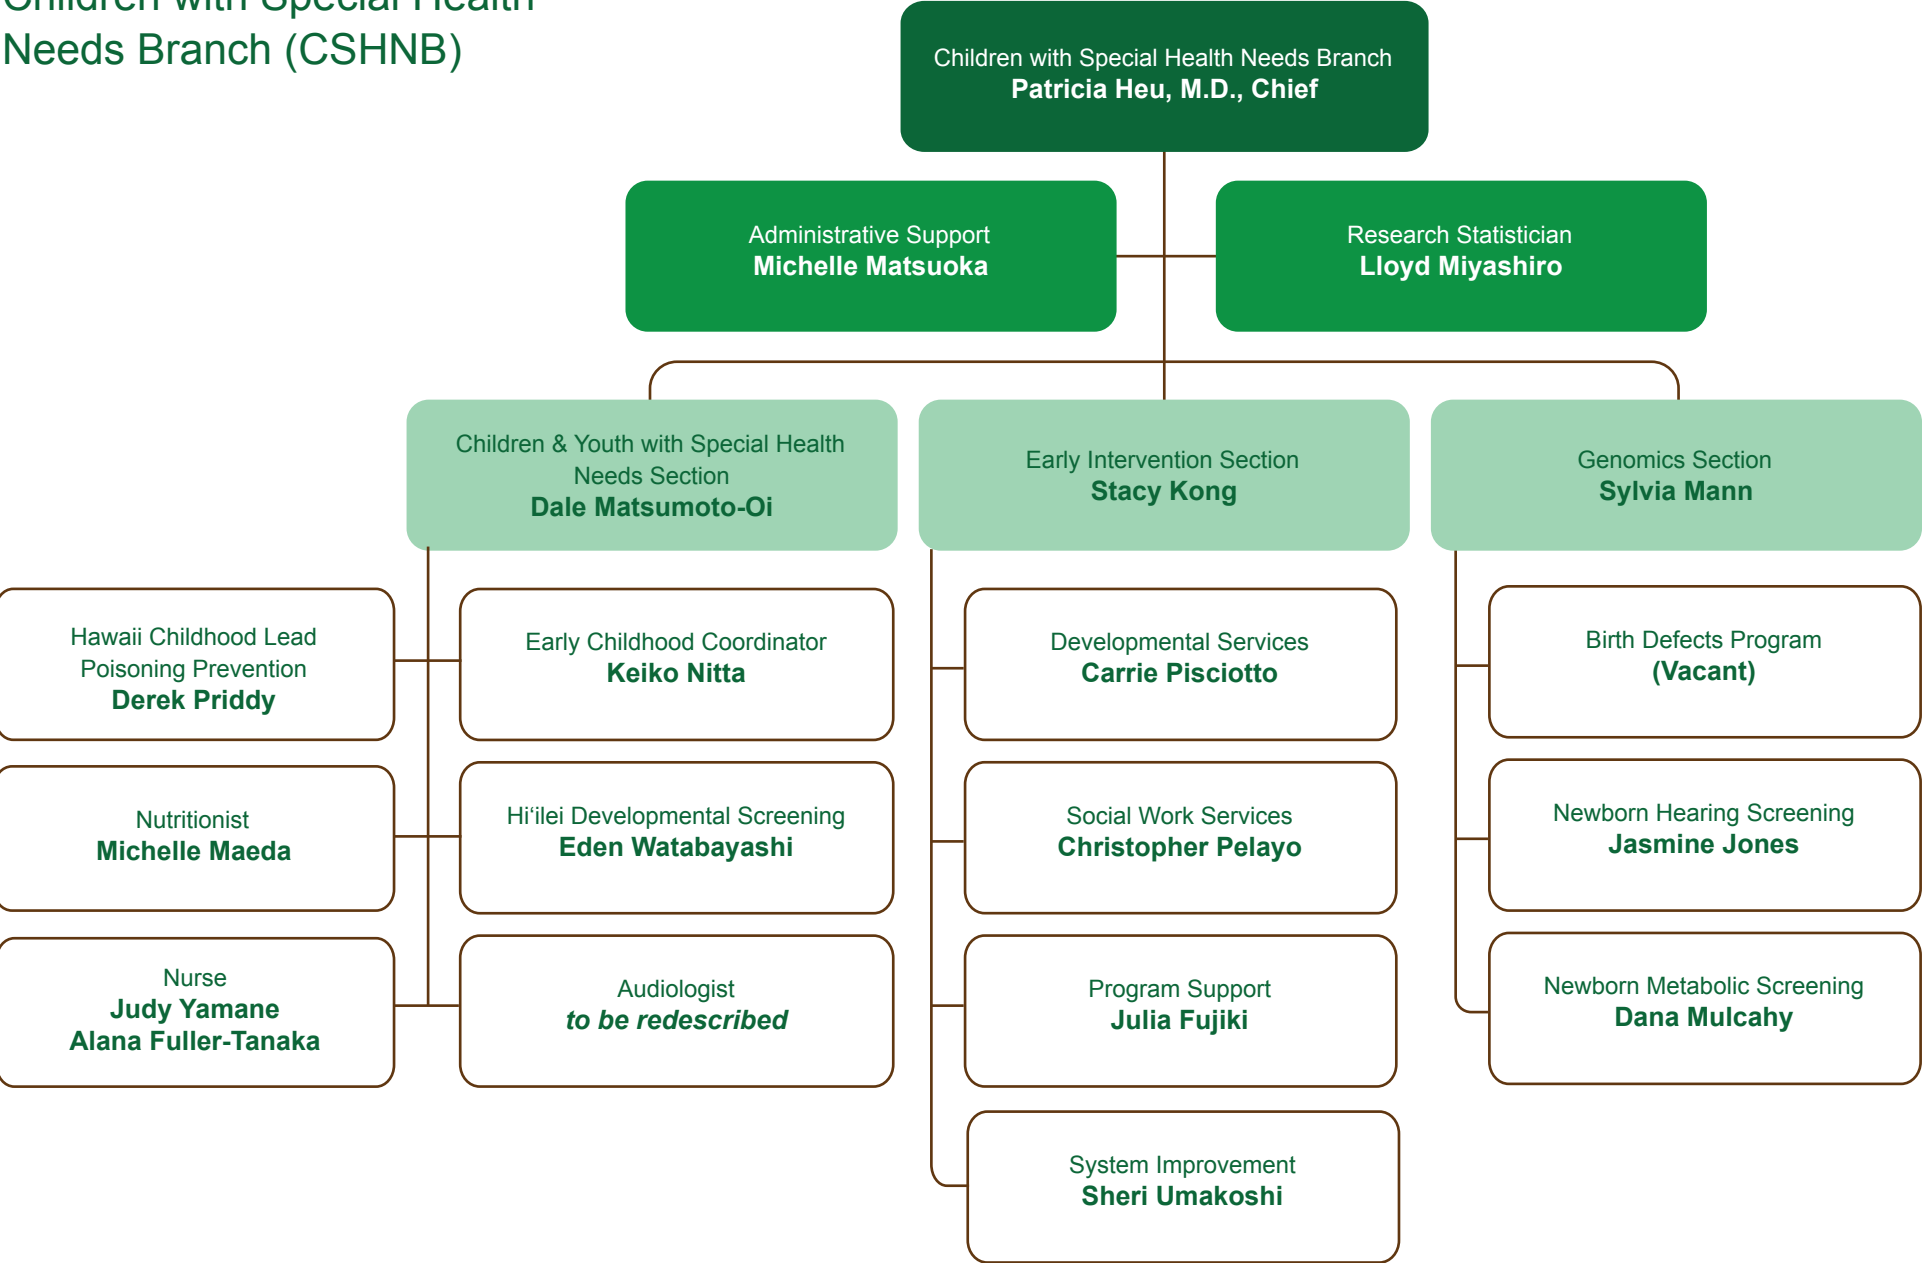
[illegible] Needs Branch (CSHNB)

Children with Special Health Needs Branch
**Patricia Heu, M.D., Chief**

Administrative Support
**Michelle Matsuoka**

Research Statistician
**Lloyd Miyashiro**

Children & Youth with Special Health Needs Section
**Dale Matsumoto-Oi**

Early Intervention Section
**Stacy Kong**

Genomics Section
**Sylvia Mann**

Hawaii Childhood Lead Poisoning Prevention
**Derek Priddy**

Early Childhood Coordinator
**Keiko Nitta**

Nutritionist
**Michelle Maeda**

Hi‘ilei Developmental Screening
**Eden Watabayashi**

Nurse
**Judy Yamane**
**Alana Fuller-Tanaka**

Audiologist
***to be redescribed***

Developmental Services
**Carrie Pisciotto**

Social Work Services
**Christopher Pelayo**

Program Support
**Julia Fujiki**

System Improvement
**Sheri Umakoshi**

Birth Defects Program
**(Vacant)**

Newborn Hearing Screening
**Jasmine Jones**

Newborn Metabolic Screening
**Dana Mulcahy**